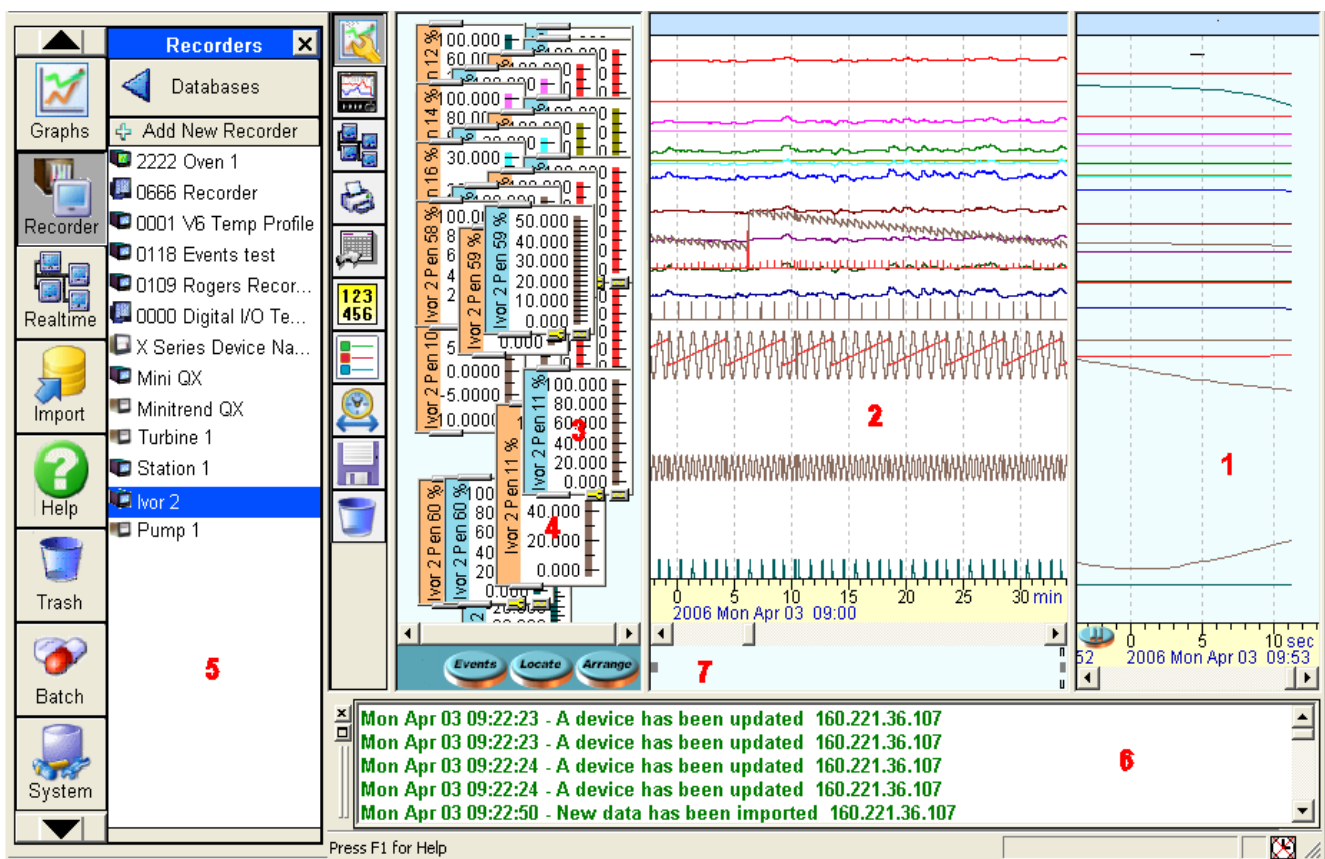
Graphs
Recorder
Realtime
Import
Help
Trash
Batch
System

Recorders
Databases
Add New Recorder
2222 Oven 1
0666 Recorder
0001 V6 Temp Profile
0118 Events test
0109 Rogers Recor...
0000 Digital I/O Te...
X Series Device Na...
Mini QX
Minitrend QX
Turbine 1
Station 1
Ivor 2
Pump 1

5

123
456

n 12 % 100.000
60.000
n 14 % 100.000
80.000
n 16 % 30.000
Ivor 2 Pen 58 % 100.000
Ivor 2 Pen 59 % 50.000
40.000
30.000
20.000
10.000
0.000
Ivor 2 Pen 10 5
0.0000
-5.0000
-10.0000
Ivor 2 Pen 11 % 100.000
80.000
60.000
40.000
20.000
0.000
Ivor 2 Pen 60 % 100
80
60
40
20
Ivor 2 Pen 11 % 40.000
20.000
0.000
3
4

Events
Locate
Arrange

2
0 5 10 15 20 25 30 min
2006 Mon Apr 03 09:00
7

1
0 5 10 sec
52 2006 Mon Apr 03 09:53

Mon Apr 03 09:22:23 - A device has been updated 160.221.36.107
Mon Apr 03 09:22:23 - A device has been updated 160.221.36.107
Mon Apr 03 09:22:24 - A device has been updated 160.221.36.107
Mon Apr 03 09:22:24 - A device has been updated 160.221.36.107
Mon Apr 03 09:22:50 - New data has been imported 160.221.36.107
6

Press F1 for Help